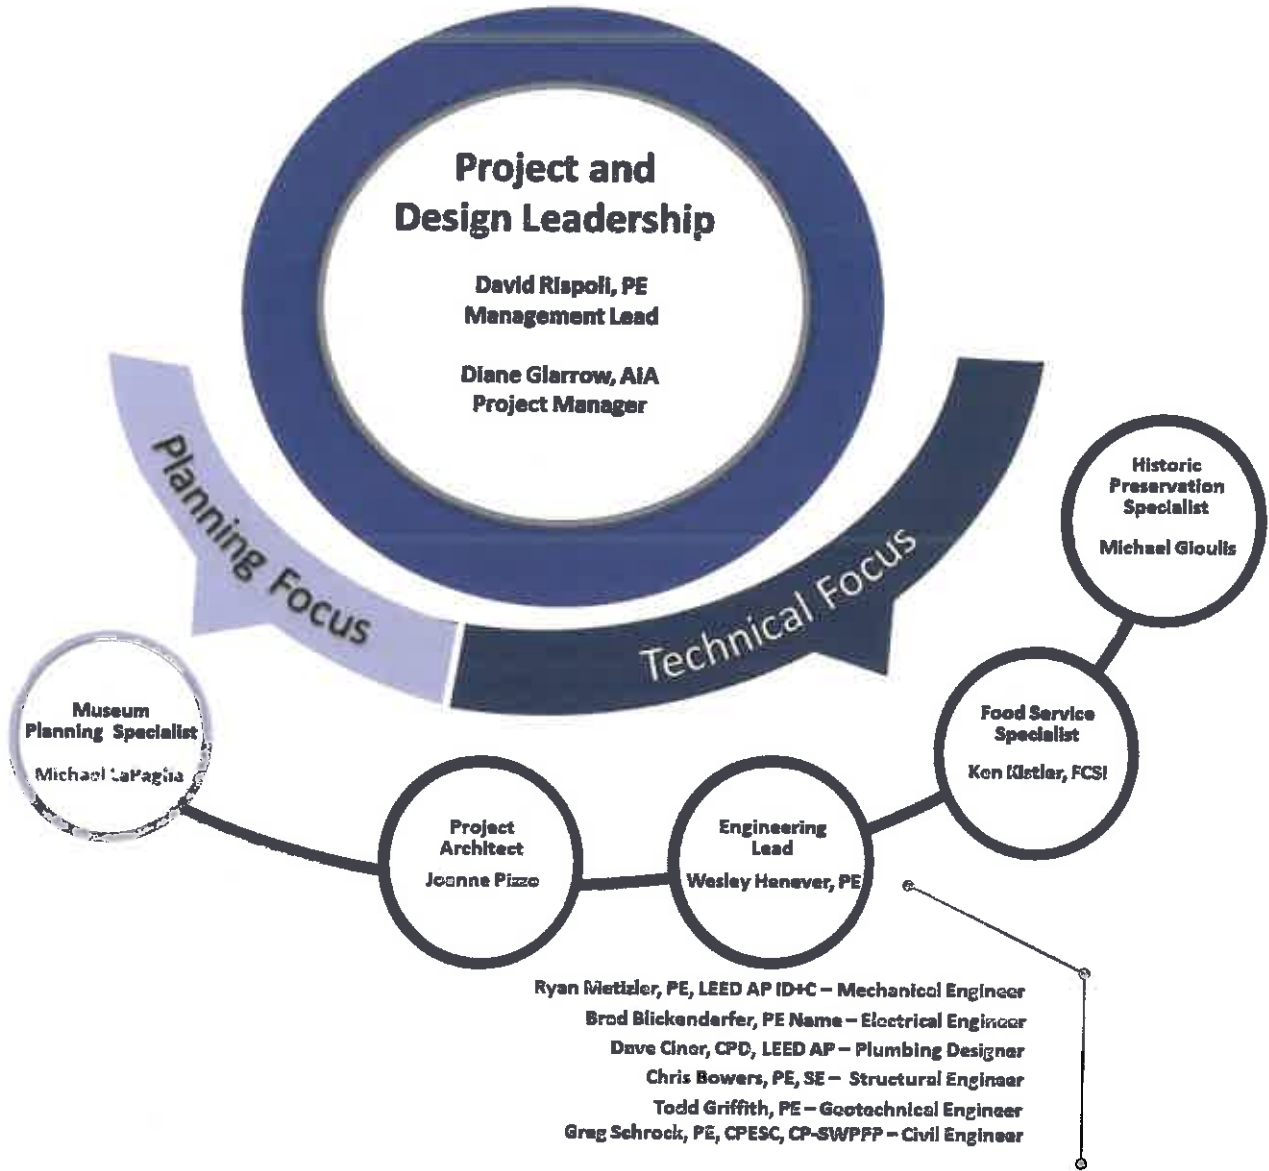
Project and Design Leadership

David Rispoli, PE
Management Lead

Diane Giarrow, AIA
Project Manager

Planning Focus

Technical Focus

Historic Preservation Specialist

Michael Gioulis

Museum Planning Specialist

Michael LaPaglia

Food Service Specialist

Ken Kistler, FCSI

Project Architect

Joanne Pizzo

Engineering Lead

Wesley Henever, PE

Ryan Metzler, PE, LEED AP ID+C – Mechanical Engineer
Brad Blickenderfer, PE Name – Electrical Engineer
Dave Ciner, CPD, LEED AP – Plumbing Designer
Chris Bowers, PE, SE – Structural Engineer
Todd Griffith, PE – Geotechnical Engineer
Greg Schrock, PE, CPESC, CP-SWPPP – Civil Engineer